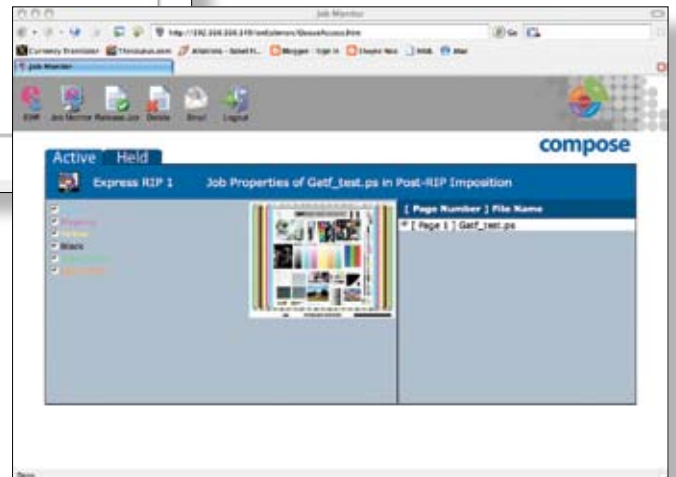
Job Monitor

http://192.168.168.249/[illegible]

Currency Translator | Thesaurus.com | Allstories - Sobel H... | Blogger : Sign in | Stephe Nus | MSN | Mac

Job Monitor

EDR | Job Monitor | Release Job | Delete | Email | Logout

compose

Active | Held

Express RIP 1 | Job Properties of Getf_test.ps in Post-RIP Imposition

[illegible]
Magenta
Yellow
Black
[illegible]
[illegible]

[ Page Number ] File Name
[ Page 1 ] Getf_test.ps

Done